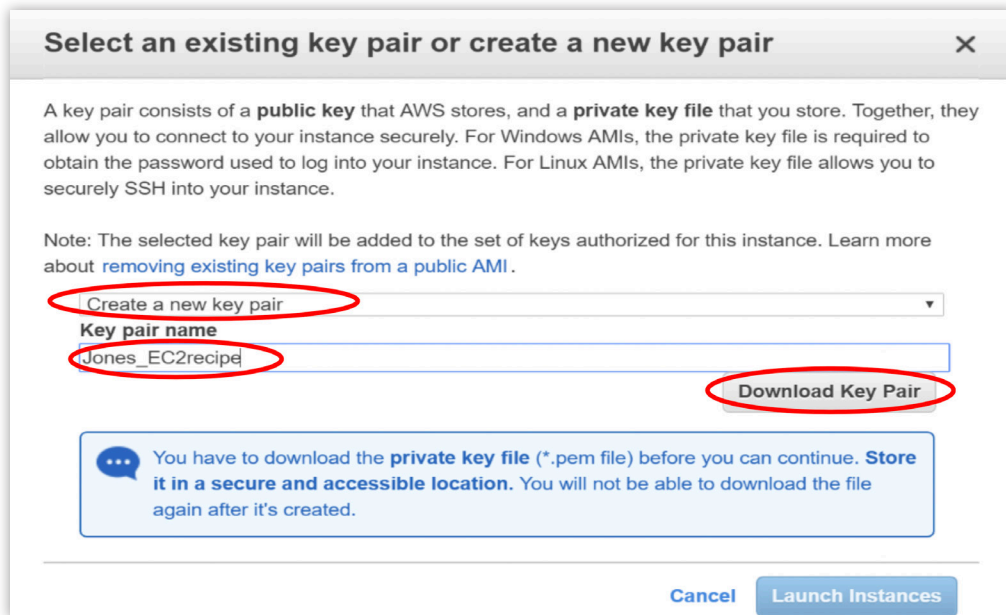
Select an existing key pair or create a new key pair ×

A key pair consists of a public key that AWS stores, and a private key file that you store. Together, they allow you to connect to your instance securely. For Windows AMIs, the private key file is required to obtain the password used to log into your instance. For Linux AMIs, the private key file allows you to securely SSH into your instance.

Note: The selected key pair will be added to the set of keys authorized for this instance. Learn more about removing existing key pairs from a public AMI.

Create a new key pair

Key pair name

Jones_EC2recipe

Download Key Pair

You have to download the private key file (*.pem file) before you can continue. Store it in a secure and accessible location. You will not be able to download the file again after it's created.

Cancel Launch Instances